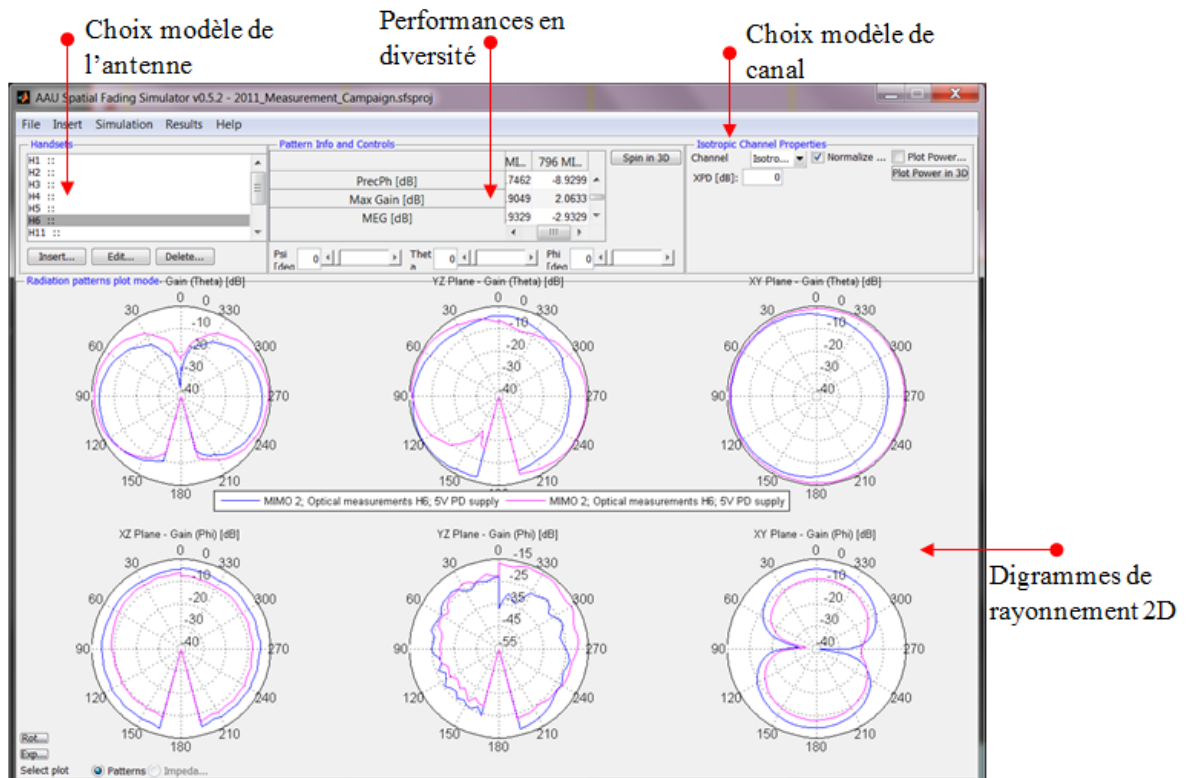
Choix modèle de l'antenne

Performances en diversité

Choix modèle de canal

AAU Spatial Fading Simulator v0.5.2 - 2011_Measurement_Campaign.sfsproj

File Insert Simulation Results Help

Handsets
H1 ::
H2 ::
H3 ::
H4 ::
H5 ::
H6 ::
H11 ::

Insert... Edit... Delete...

Pattern Info and Controls

| | MI.. | 796 MI.. |
|---|---|---|
| PrecPh [dB] | 7462 | -8.9299 |
| Max Gain [dB] | 9049 | 2.0633 |
| MEG [dB] | 9329 | -2.9329 |

Spin in 3D

Psi [deg 0 Theta 0 Phi [deg 0

Isotropic Channel Properties
Channel Isotro... Normalize ... Plot Power...
XPD [dB]: 0 Plot Power in 3D

Radiation patterns plot mode- Gain (Theta) [dB]

YZ Plane - Gain (Theta) [dB]

XY Plane - Gain (Theta) [dB]

0 30 330 60 300 90 270 120 240 150 210 180 -10 -20 -30 -40

MIMO 2; Optical measurements H6; 5V PD supply MIMO 2; Optical measurements H6; 5V PD supply

XZ Plane - Gain (Phi) [dB]

YZ Plane - Gain (Phi) [dB]

XY Plane - Gain (Phi) [dB]

-15 -25 -35 -45 -55

Digrammes de rayonnement 2D

Rot... Exp... Select plot Patterns Impeda...